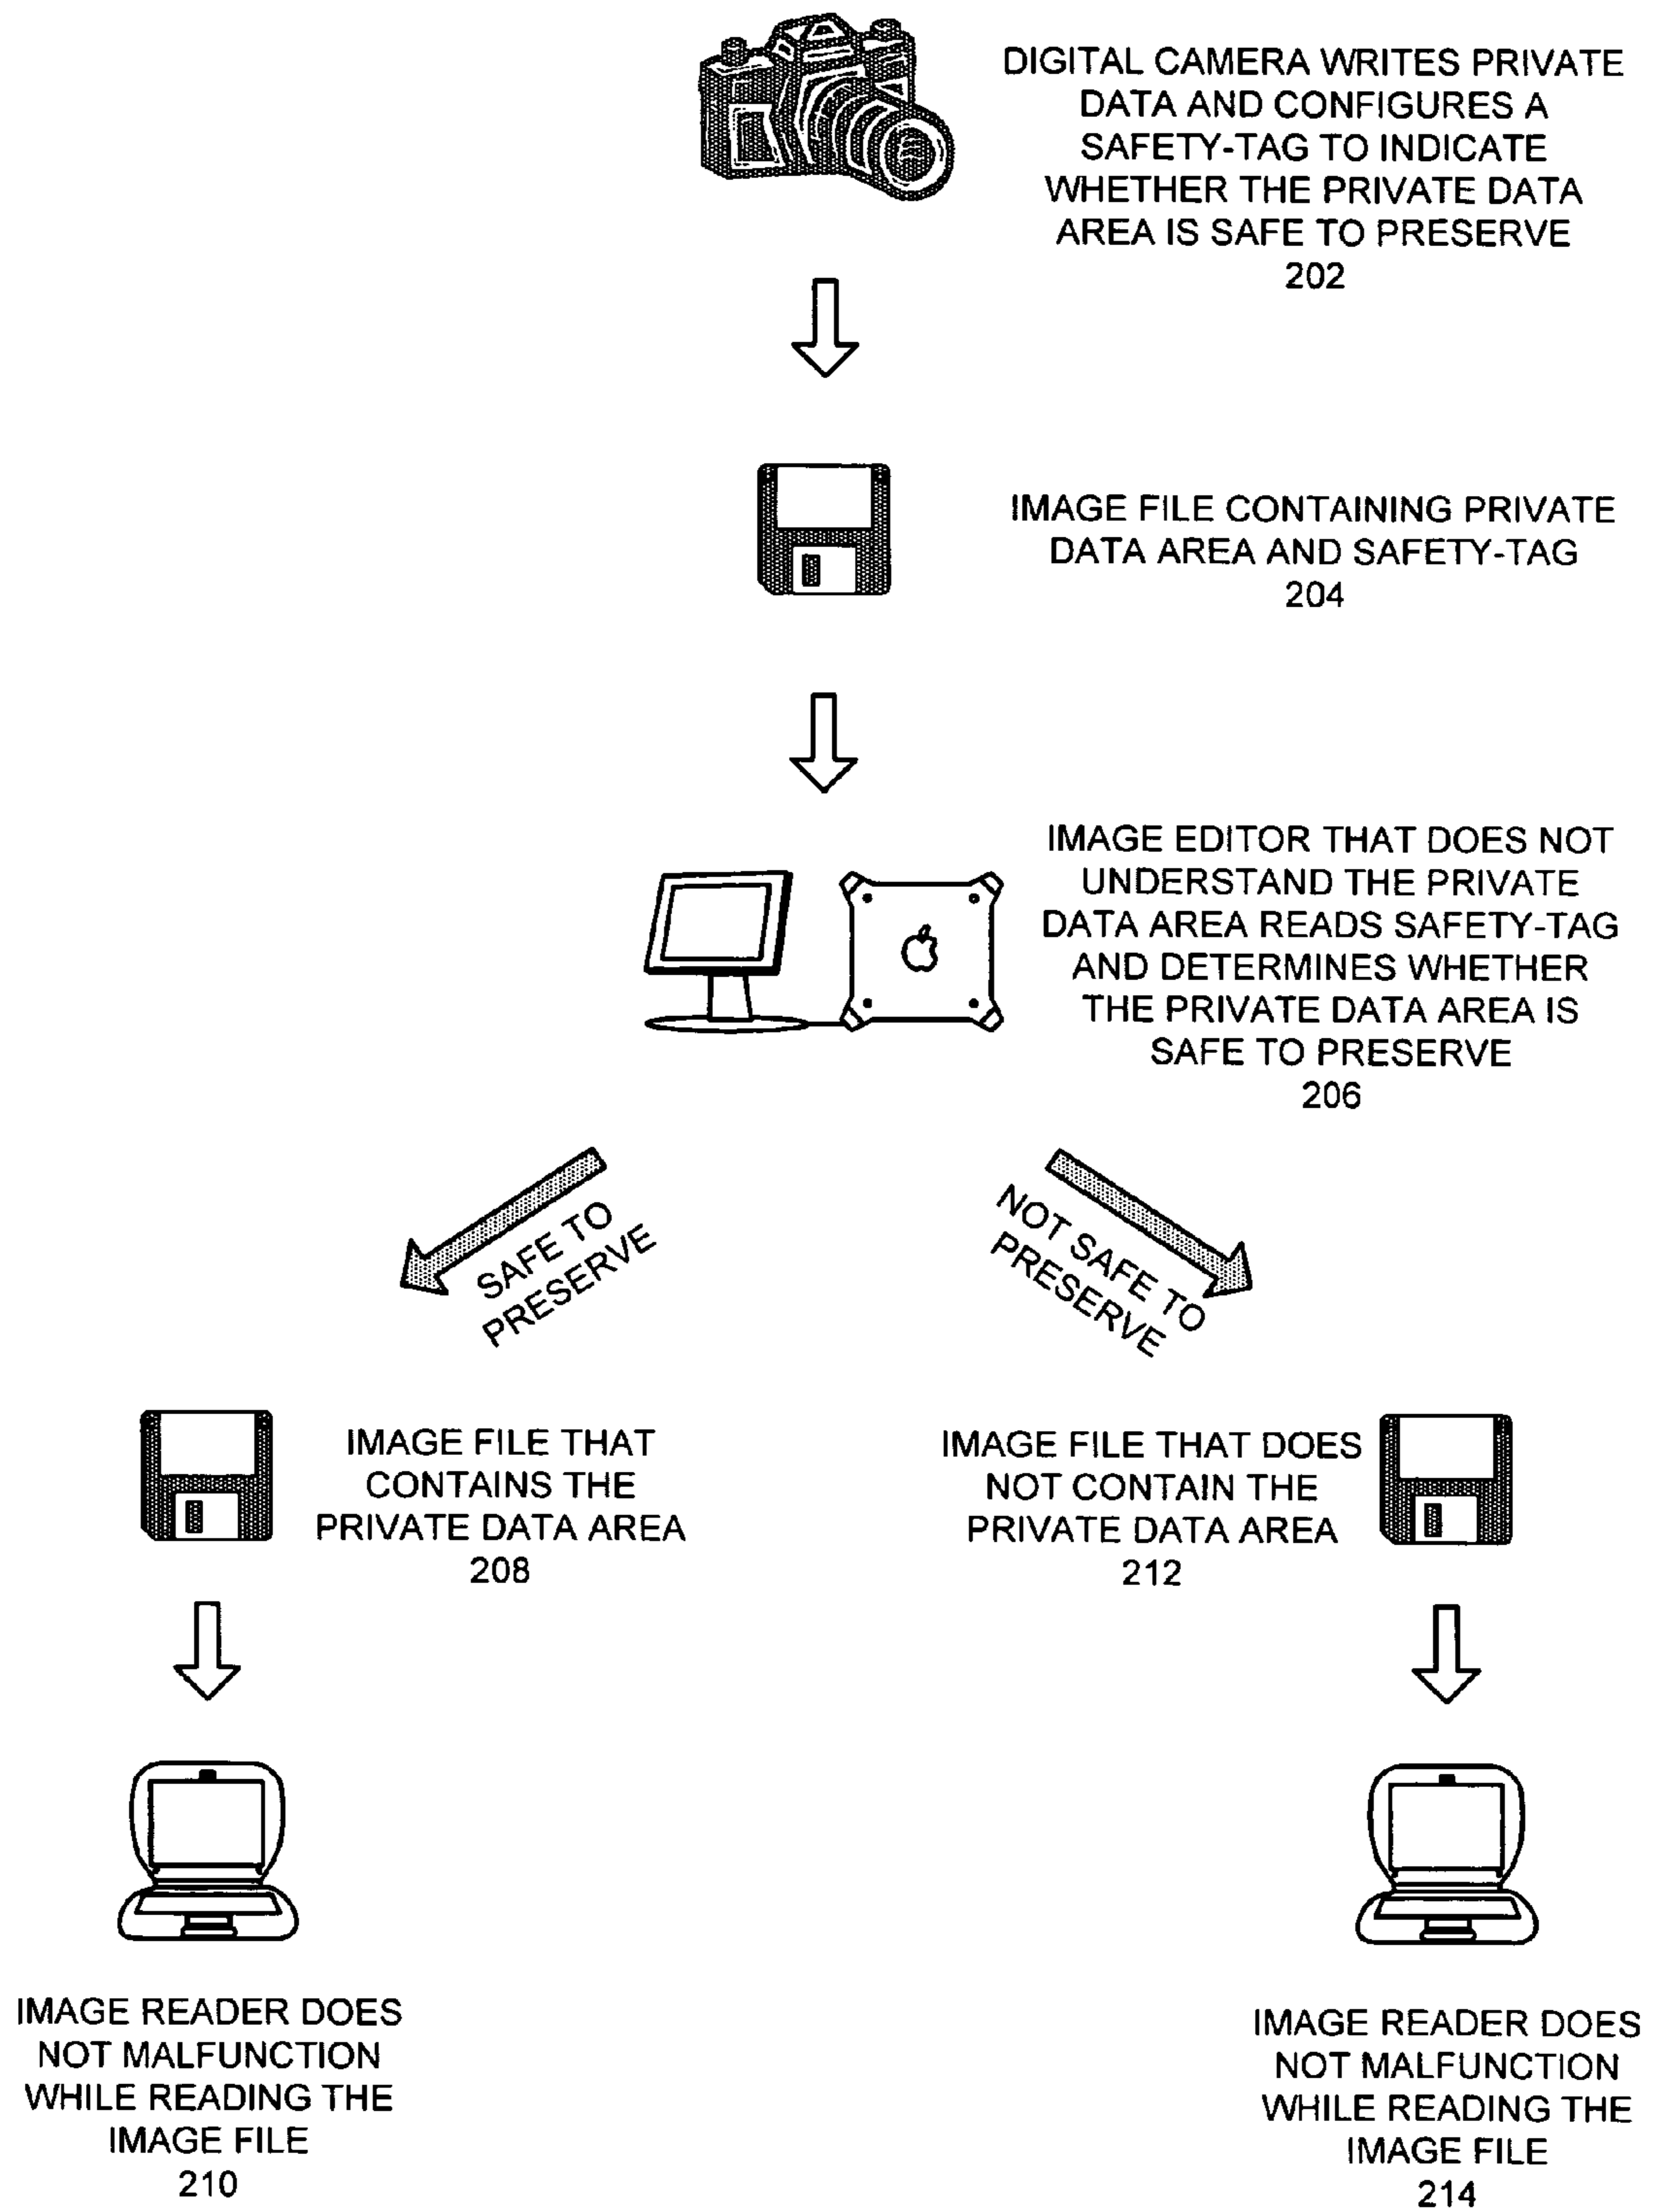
DIGITAL CAMERA WRITES PRIVATE DATA AND CONFIGURES A SAFETY-TAG TO INDICATE WHETHER THE PRIVATE DATA AREA IS SAFE TO PRESERVE
202

IMAGE FILE CONTAINING PRIVATE DATA AREA AND SAFETY-TAG
204

IMAGE EDITOR THAT DOES NOT UNDERSTAND THE PRIVATE DATA AREA READS SAFETY-TAG AND DETERMINES WHETHER THE PRIVATE DATA AREA IS SAFE TO PRESERVE
206

SAFE TO PRESERVE

NOT SAFE TO PRESERVE

IMAGE FILE THAT CONTAINS THE PRIVATE DATA AREA
208

IMAGE FILE THAT DOES NOT CONTAIN THE PRIVATE DATA AREA
212

IMAGE READER DOES NOT MALFUNCTION WHILE READING THE IMAGE FILE
210

IMAGE READER DOES NOT MALFUNCTION WHILE READING THE IMAGE FILE
214